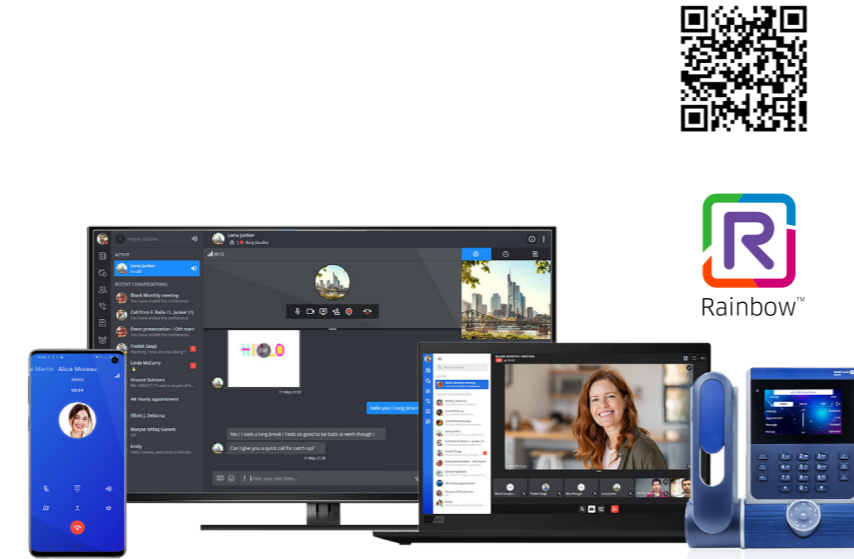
Rainbow™

Lena Junker

ACTIVE

RECENT CONVERSATIONS

Blank Monthly meeting

Call from F. Balla / L. Junker (1)

Event presentation - 12th march

Fredek Szajd

Linda McCarty

Vincent Salmons

HR Yearly appointment

Elliott J. Delacroix

Maryse Ishfaq Ganam

Emily

Hello you ! Long time no see!

Yes ! I took a long break ! Feels so good to be back at work though !

Can I give you a quick call for catch up?

Enter your text here...

Alice Moreau

BLANK MONTHLY MEETING